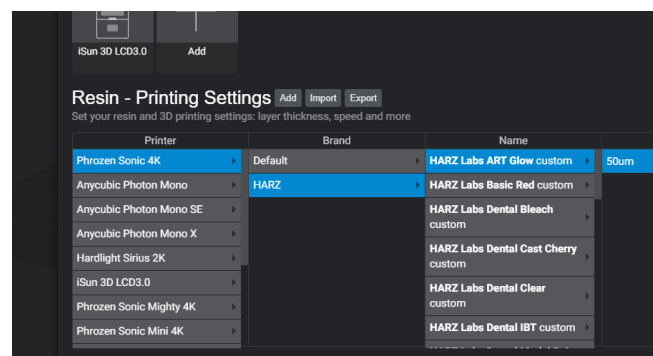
iSun 3D LCD3.0

Add

Resin - Printing Settings Add Import Export

Set your resin and 3D printing settings: layer thickness, speed and more

| Printer | Brand | Name | |
|---|---|---|---|
| Phrozen Sonic 4K | Default | HARZ Labs ART Glow custom | 50um |
| Anycubic Photon Mono | HARZ | HARZ Labs Basic Red custom | |
| Anycubic Photon Mono SE | | HARZ Labs Dental Bleach custom | |
| Anycubic Photon Mono X | | HARZ Labs Dental Cast Cherry custom | |
| Hardlight Sirius 2K | | HARZ Labs Dental Clear custom | |
| iSun 3D LCD3.0 | | HARZ Labs Dental IBT custom | |
| Phrozen Sonic Mighty 4K | | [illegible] | |
| Phrozen Sonic Mini 4K | | | |